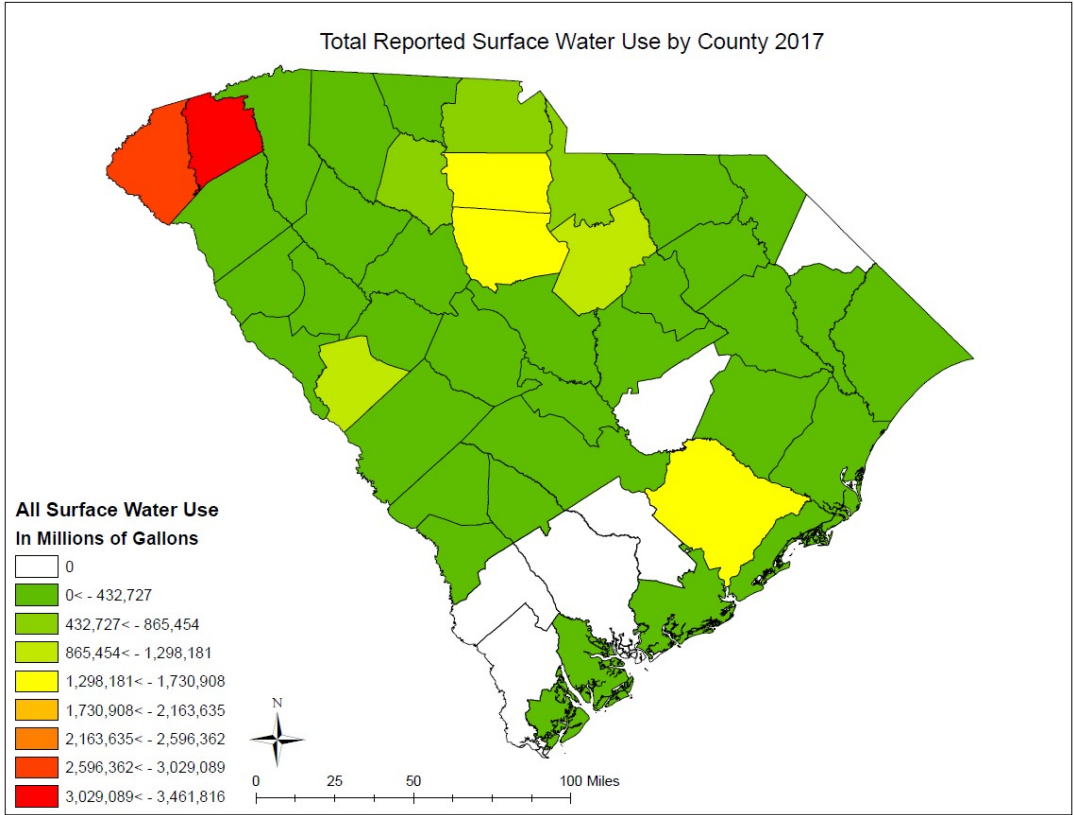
Total Reported Surface Water Use by County 2017

All Surface Water Use
In Millions of Gallons
0
0< - 432,727
432,727< - 865,454
865,454< - 1,298,181
1,298,181< - 1,730,908
1,730,908< - 2,163,635
2,163,635< - 2,596,362
2,596,362< - 3,029,089
3,029,089< - 3,461,816

N

0 25 50 100 Miles